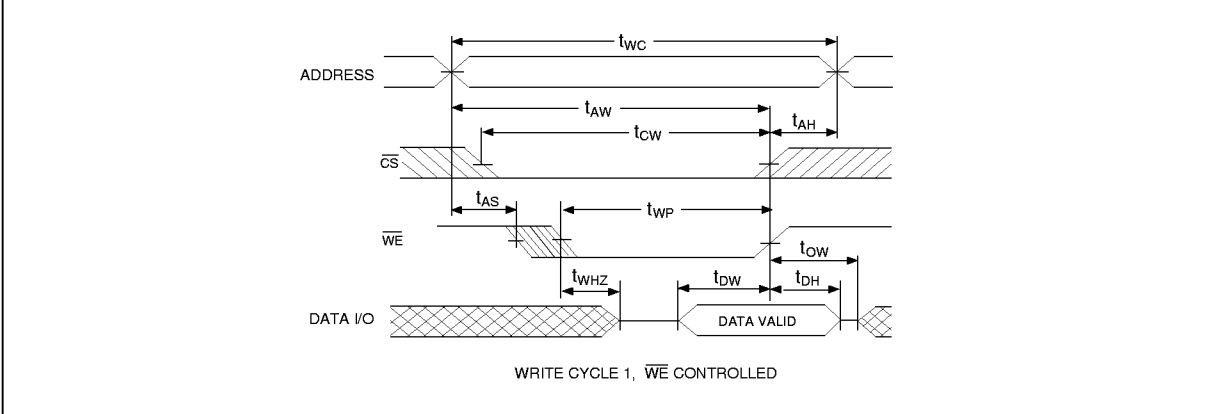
$t_{WC}$

ADDRESS

$t_{AW}$

$t_{CW}$

$t_{AH}$

$\overline{CS}$

$t_{AS}$

$t_{WP}$

$\overline{WE}$

$t_{OW}$

$t_{WHZ}$

$t_{DW}$

$t_{DH}$

DATA I/O

DATA VALID

WRITE CYCLE 1, $\overline{WE}$ CONTROLLED